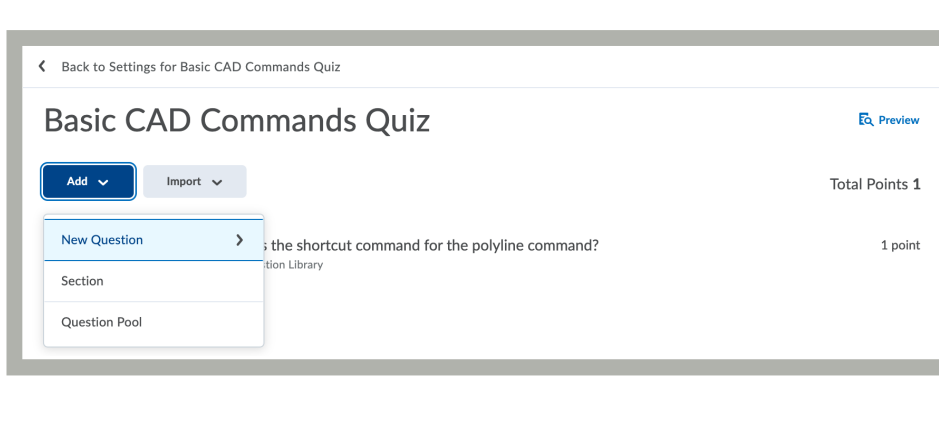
Back to Settings for Basic CAD Commands Quiz

Basic CAD Commands Quiz

Preview

Add

Import

Total Points 1

New Question

Section

Question Pool

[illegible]s the shortcut command for the polyline command?

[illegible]tion Library

1 point